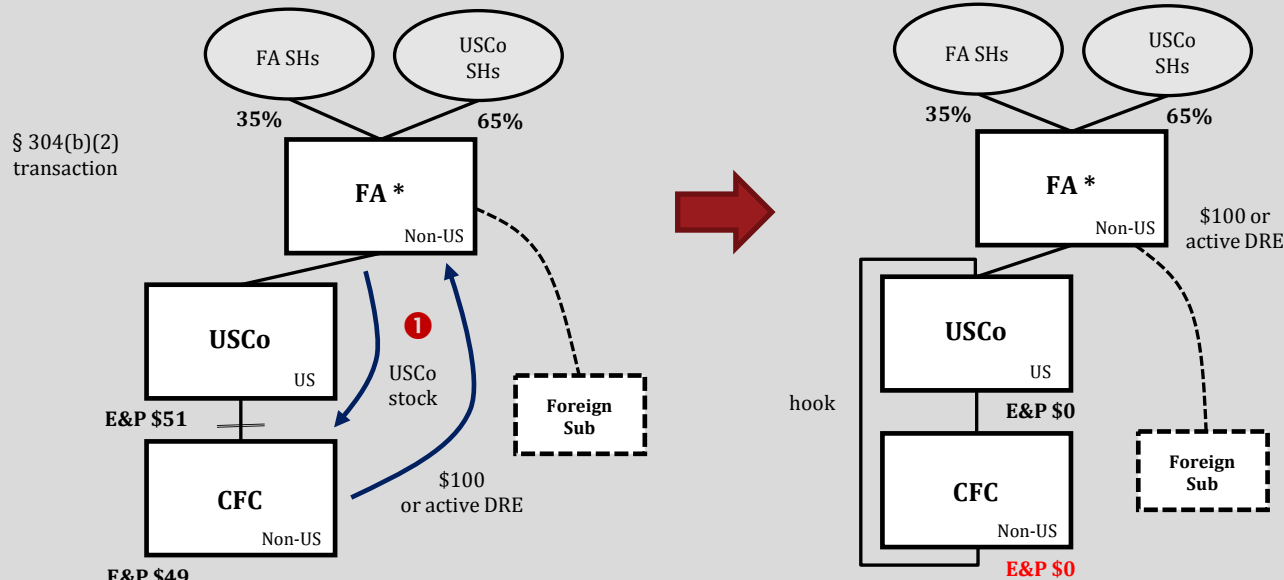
FA SHs

USCo SHs

35%

65%

§ 304(b)(2) transaction

FA *

Non-US

USCo

US

❶

USCo stock

Foreign Sub

E&P $51

CFC

Non-US

$100 or active DRE

E&P $49

FA SHs

USCo SHs

35%

65%

FA *

Non-US

$100 or active DRE

USCo

US

hook

E&P $0

CFC

Non-US

Foreign Sub

E&P $0